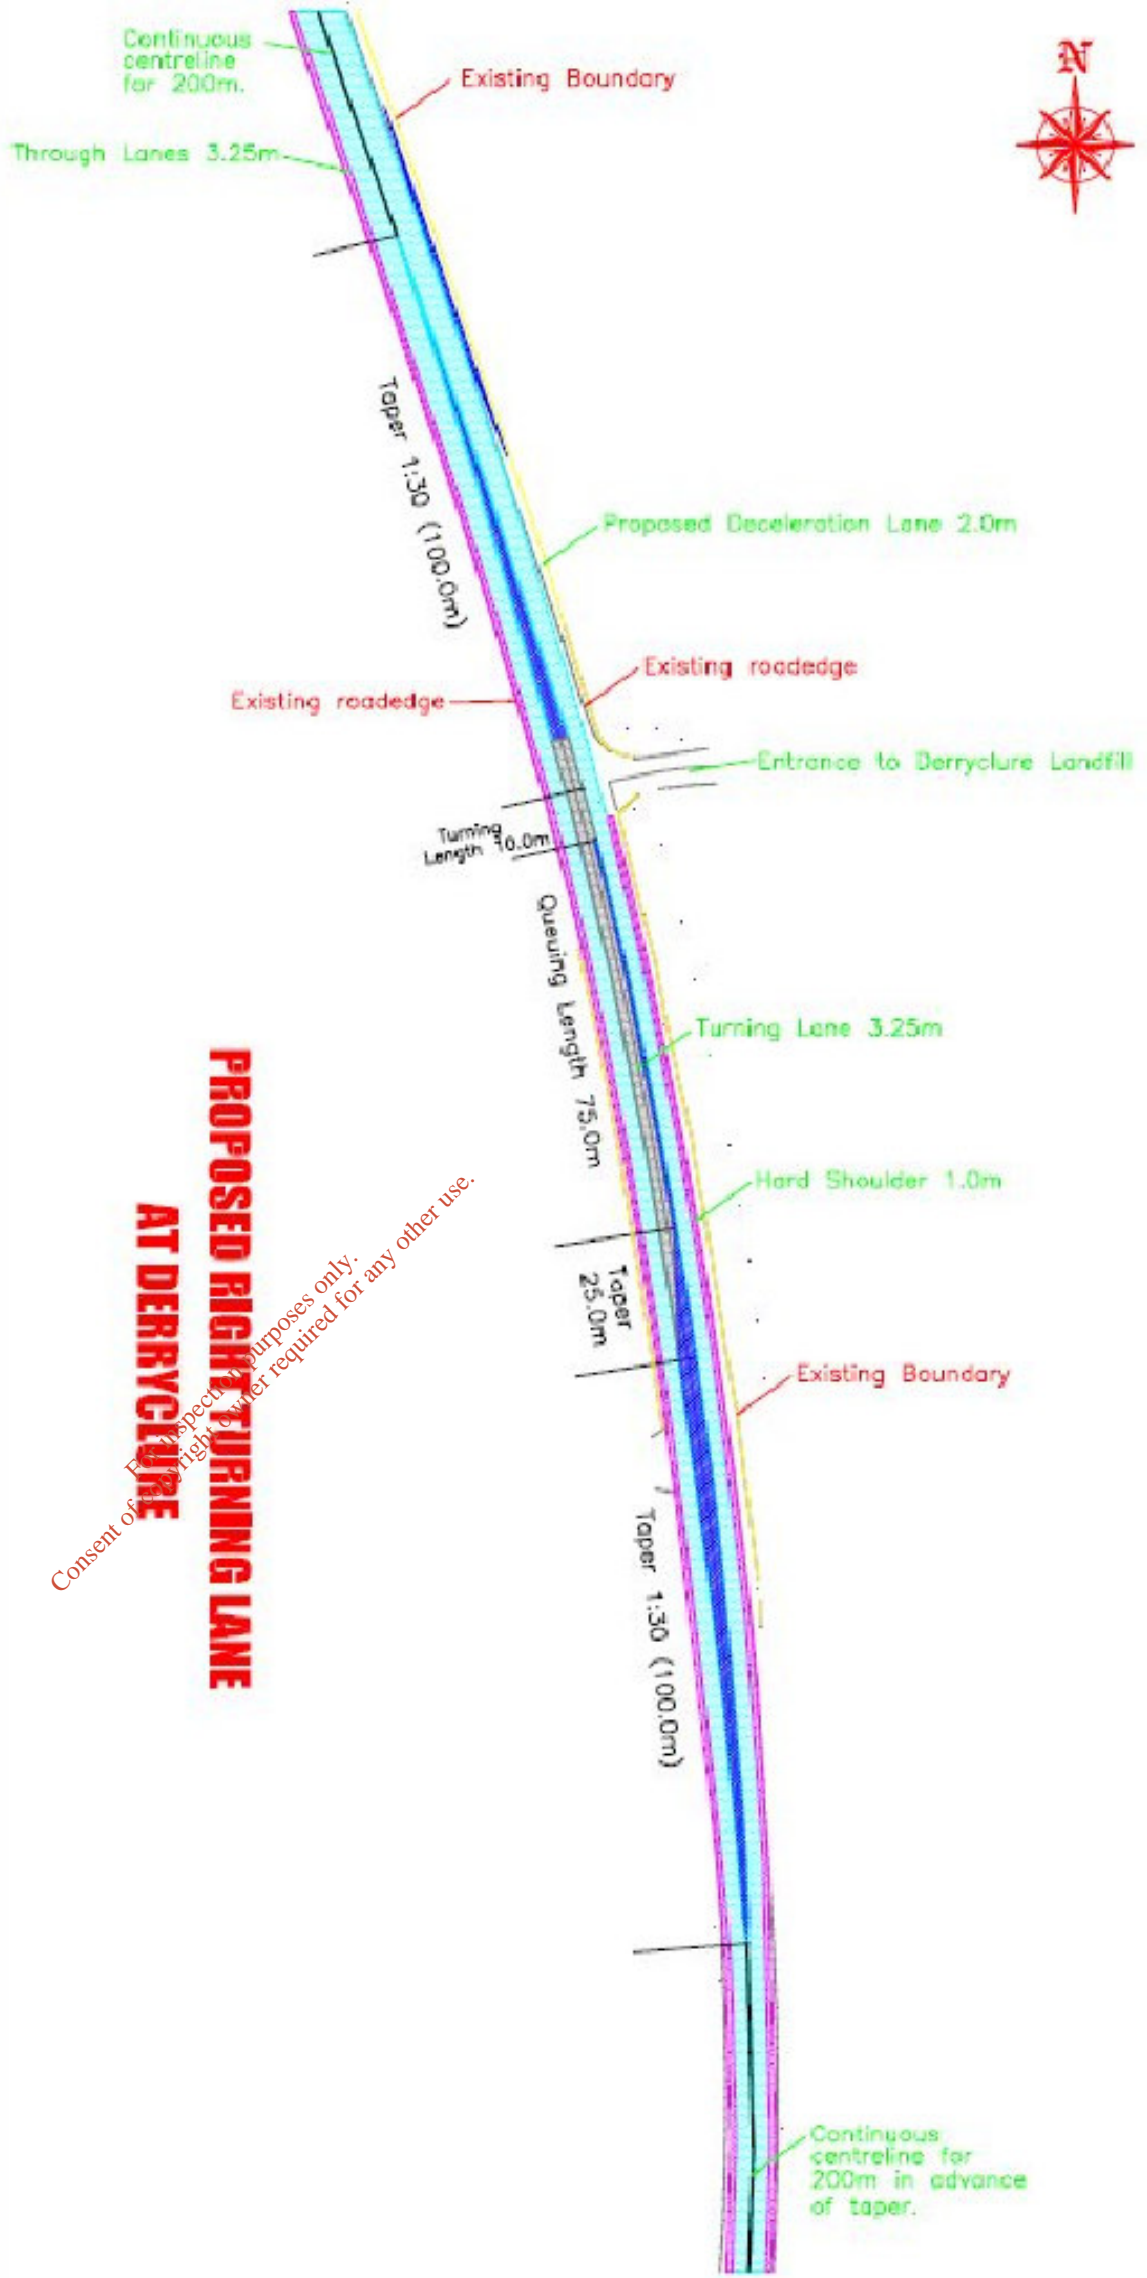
Continuous centreline for 200m.

Existing Boundary

N

Through Lanes 3.25m

Taper 1:30 (100.0m)

Proposed Deceleration Lane 2.0m

Existing roadedge

Existing roadedge

Entrance to Derryclure Landfill

Turning Length 10.0m

Queuing Length 75.0m

Turning Lane 3.25m

Hard Shoulder 1.0m

Taper 25.0m

Existing Boundary

Taper 1:30 (100.0m)

PROPOSED RIGHT TURNING LANE AT DERRYCLURE

For inspection purposes only. Consent of copyright owner required for any other use.

Continuous centreline for 200m in advance of taper.